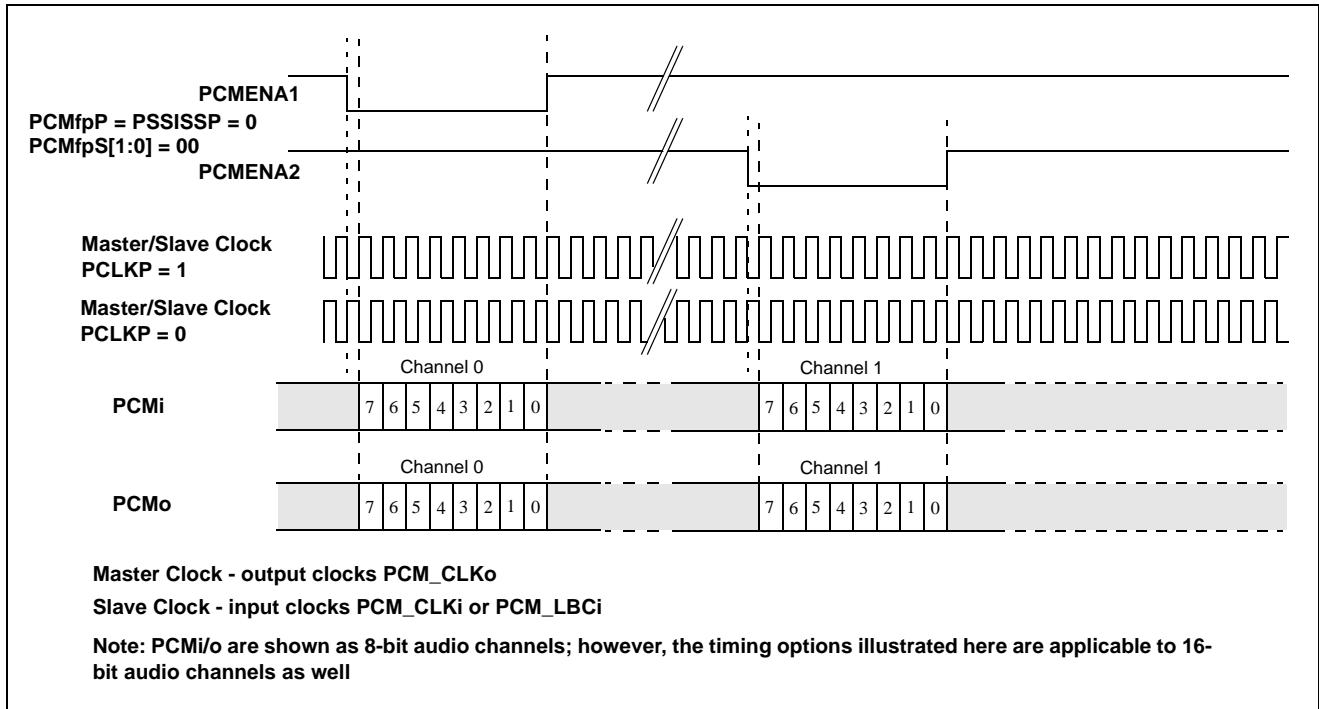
PCMENA1

PCMfpP = PSSISSP = 0
PCMfpS[1:0] = 00

PCMENA2

Master/Slave Clock
PCLKP = 1

Master/Slave Clock
PCLKP = 0

Channel 0

Channel 1

PCMi

7 6 5 4 3 2 1 0

7 6 5 4 3 2 1 0

Channel 0

Channel 1

PCMo

7 6 5 4 3 2 1 0

7 6 5 4 3 2 1 0

Master Clock - output clocks PCM_CLKo

Slave Clock - input clocks PCM_CLKi or PCM_LBCi

Note: PCMi/o are shown as 8-bit audio channels; however, the timing options illustrated here are applicable to 16-bit audio channels as well